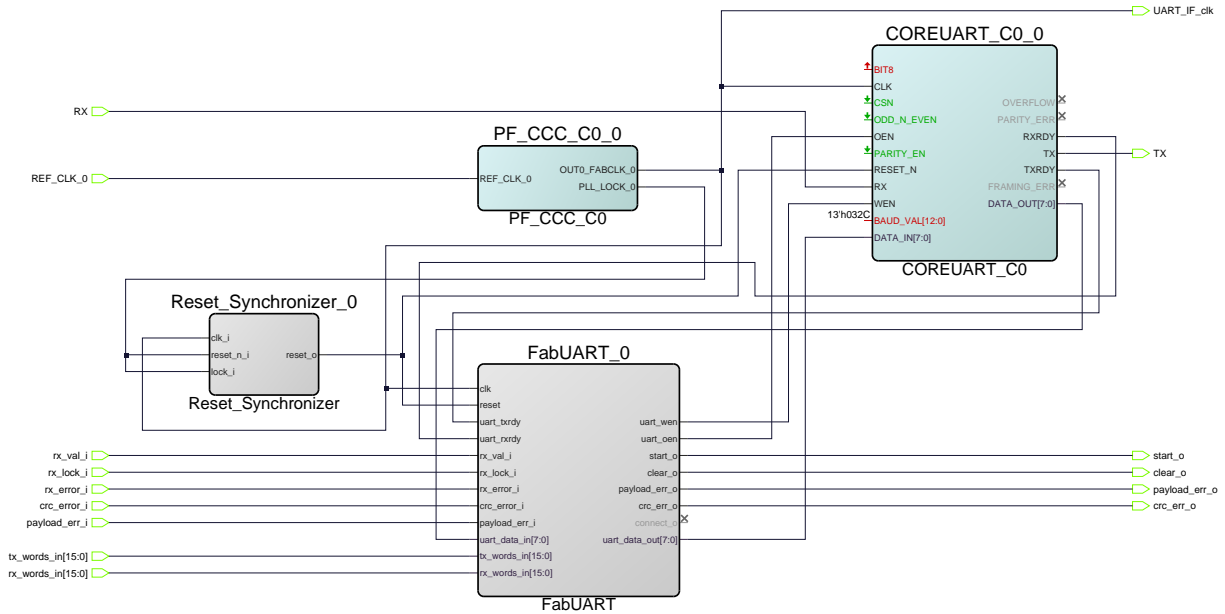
UART_IF_clk

COREUART_C0_0
BIT8
CLK
CSN
ODD_N_EVEN
OEN
PARITY_EN
RESET_N
RX
WEN
13'h032C
BAUD_VAL[12:0]
DATA_IN[7:0]
OVERFLOW
PARITY_ERR
RXRDY
TX
TXRDY
FRAMING_ERR
DATA_OUT[7:0]
COREUART_C0

TX

RX

PF_CCC_C0_0
REF_CLK_0
OUT0_FABCLK_0
PLL_LOCK_0
PF_CCC_C0

REF_CLK_0

Reset_Synchronizer_0
clk_i
reset_n_i
lock_i
reset_o
Reset_Synchronizer

FabUART_0
clk
reset
uart_txrdy
uart_rxrdy
rx_val_i
rx_lock_i
rx_error_i
crc_error_i
payload_err_i
uart_data_in[7:0]
tx_words_in[15:0]
rx_words_in[15:0]
uart_wen
uart_oen
start_o
clear_o
payload_err_o
crc_err_o
connect_o
uart_data_out[7:0]
FabUART

rx_val_i
rx_lock_i
rx_error_i
crc_error_i
payload_err_i
tx_words_in[15:0]
rx_words_in[15:0]

start_o
clear_o
payload_err_o
crc_err_o